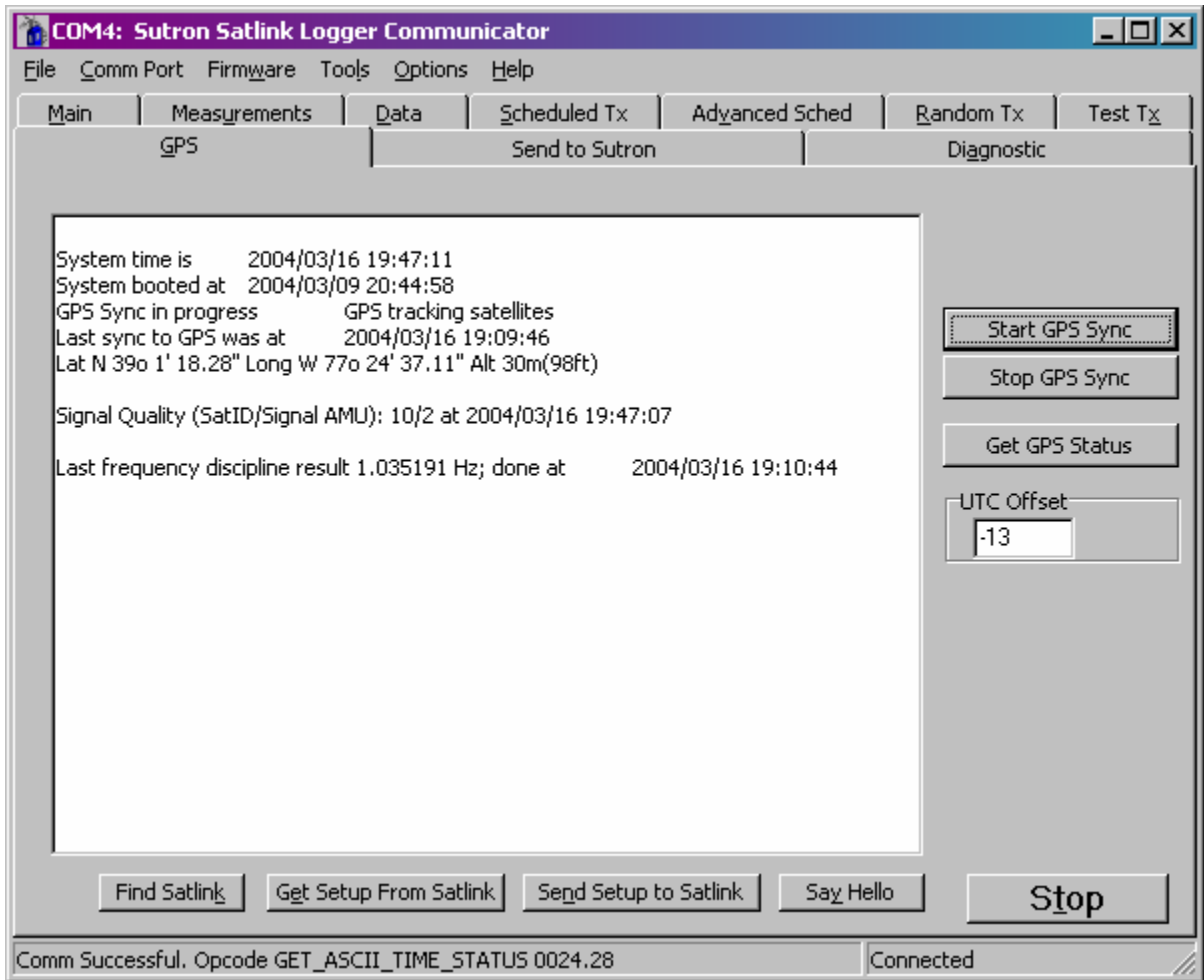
COM4: Sutron Satlink Logger Communicator

File Comm Port Firmware Tools Options Help

Main | Measurements | Data | Scheduled Tx | Advanced Sched | Random Tx | Test Tx
GPS | Send to Sutron | Diagnostic

System time is 2004/03/16 19:47:11
System booted at 2004/03/09 20:44:58
GPS Sync in progress GPS tracking satellites
Last sync to GPS was at 2004/03/16 19:09:46
Lat N 39o 1' 18.28" Long W 77o 24' 37.11" Alt 30m(98ft)

Signal Quality (SatID/Signal AMU): 10/2 at 2004/03/16 19:47:07

Last frequency discipline result 1.035191 Hz; done at 2004/03/16 19:10:44

Start GPS Sync
Stop GPS Sync
Get GPS Status
UTC Offset
-13

Find Satlink
Get Setup From Satlink
Send Setup to Satlink
Say Hello
Stop

Comm Successful. Opcode GET_ASCII_TIME_STATUS 0024.28
Connected